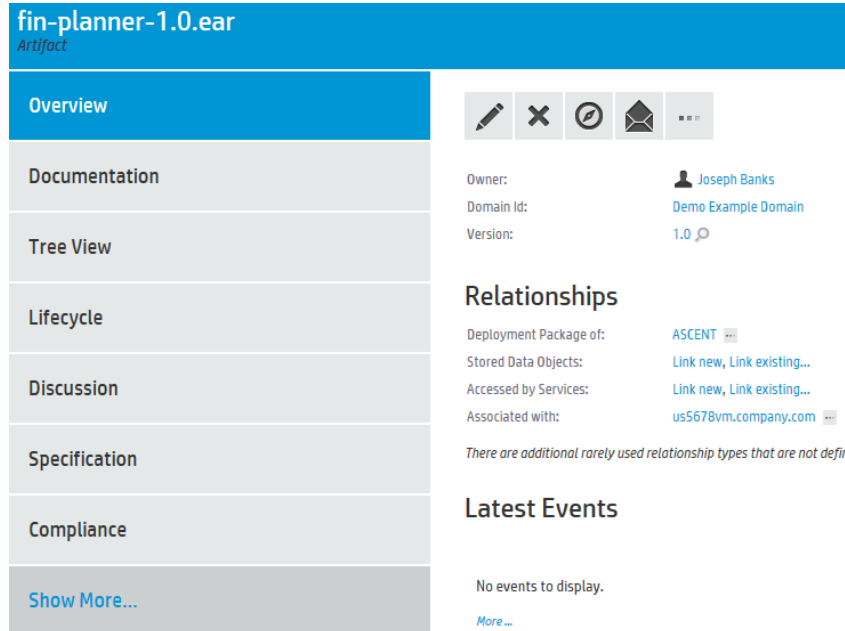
fin-planner-1.0.ear
Artifact

Overview

Documentation

Tree View

Lifecycle

Discussion

Specification

Compliance

Show More...

Owner: Joseph Banks
Domain Id: Demo Example Domain
Version: 1.0

Relationships

Deployment Package of: ASCENT
Stored Data Objects: Link new, Link existing...
Accessed by Services: Link new, Link existing...
Associated with: us5678vm.company.com

There are additional rarely used relationship types that are not defi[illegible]

Latest Events

No events to display.

More ...